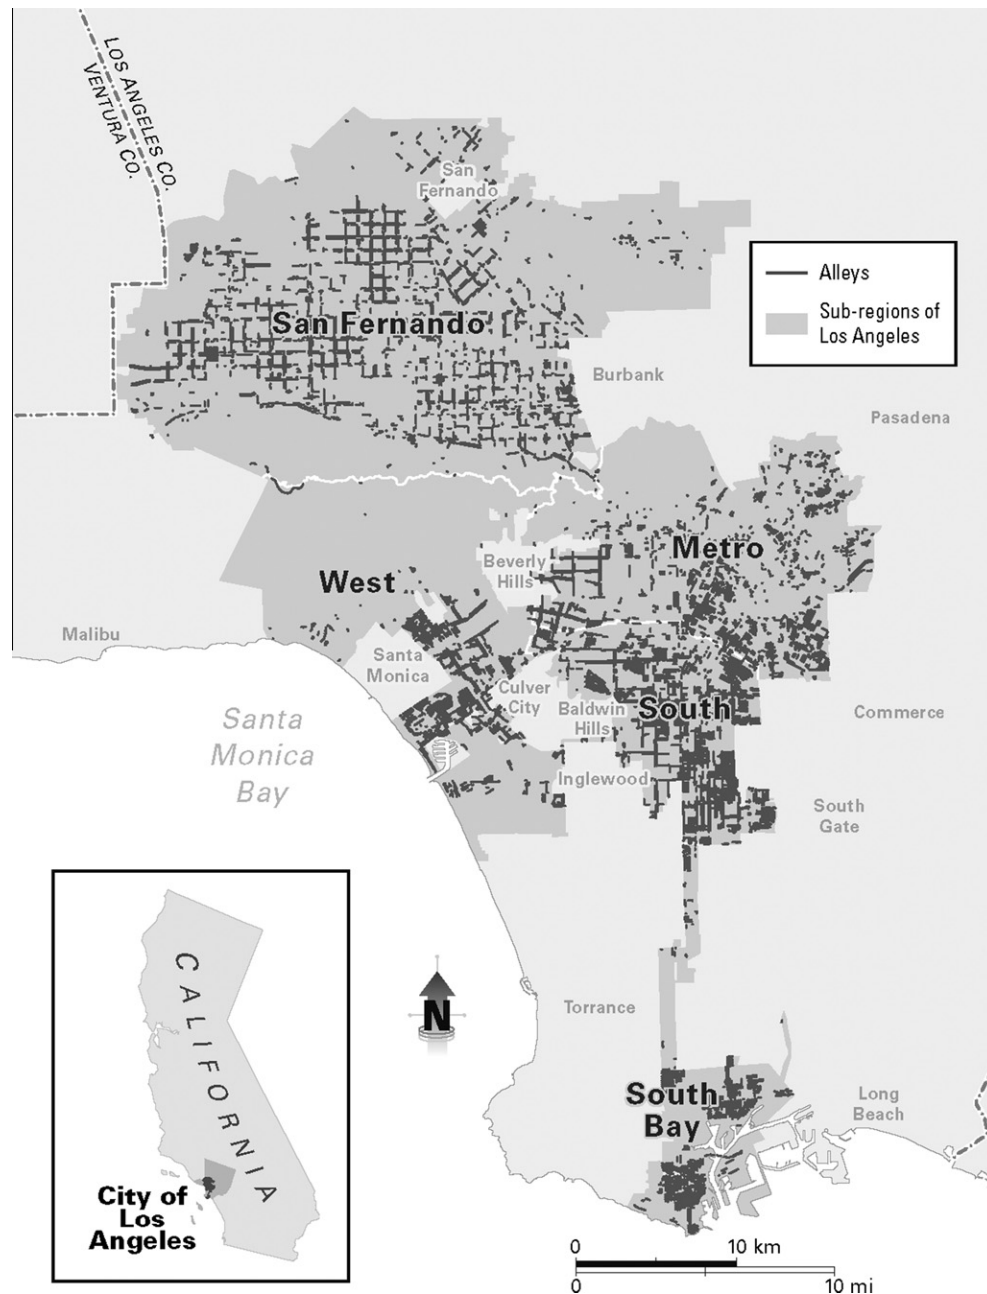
LOS ANGELES CO.
VENTURA CO.

San Fernando

Alleys

Sub-regions of Los Angeles

San Fernando

Burbank

Pasadena

Metro

Beverly Hills

West

Malibu

Santa Monica

Culver City

Baldwin Hills

South

Commerce

Santa Monica Bay

Inglewood

South Gate

CALIFORNIA

City of Los Angeles

N

Torrance

South Bay

Long Beach

0 10 km
0 10 mi